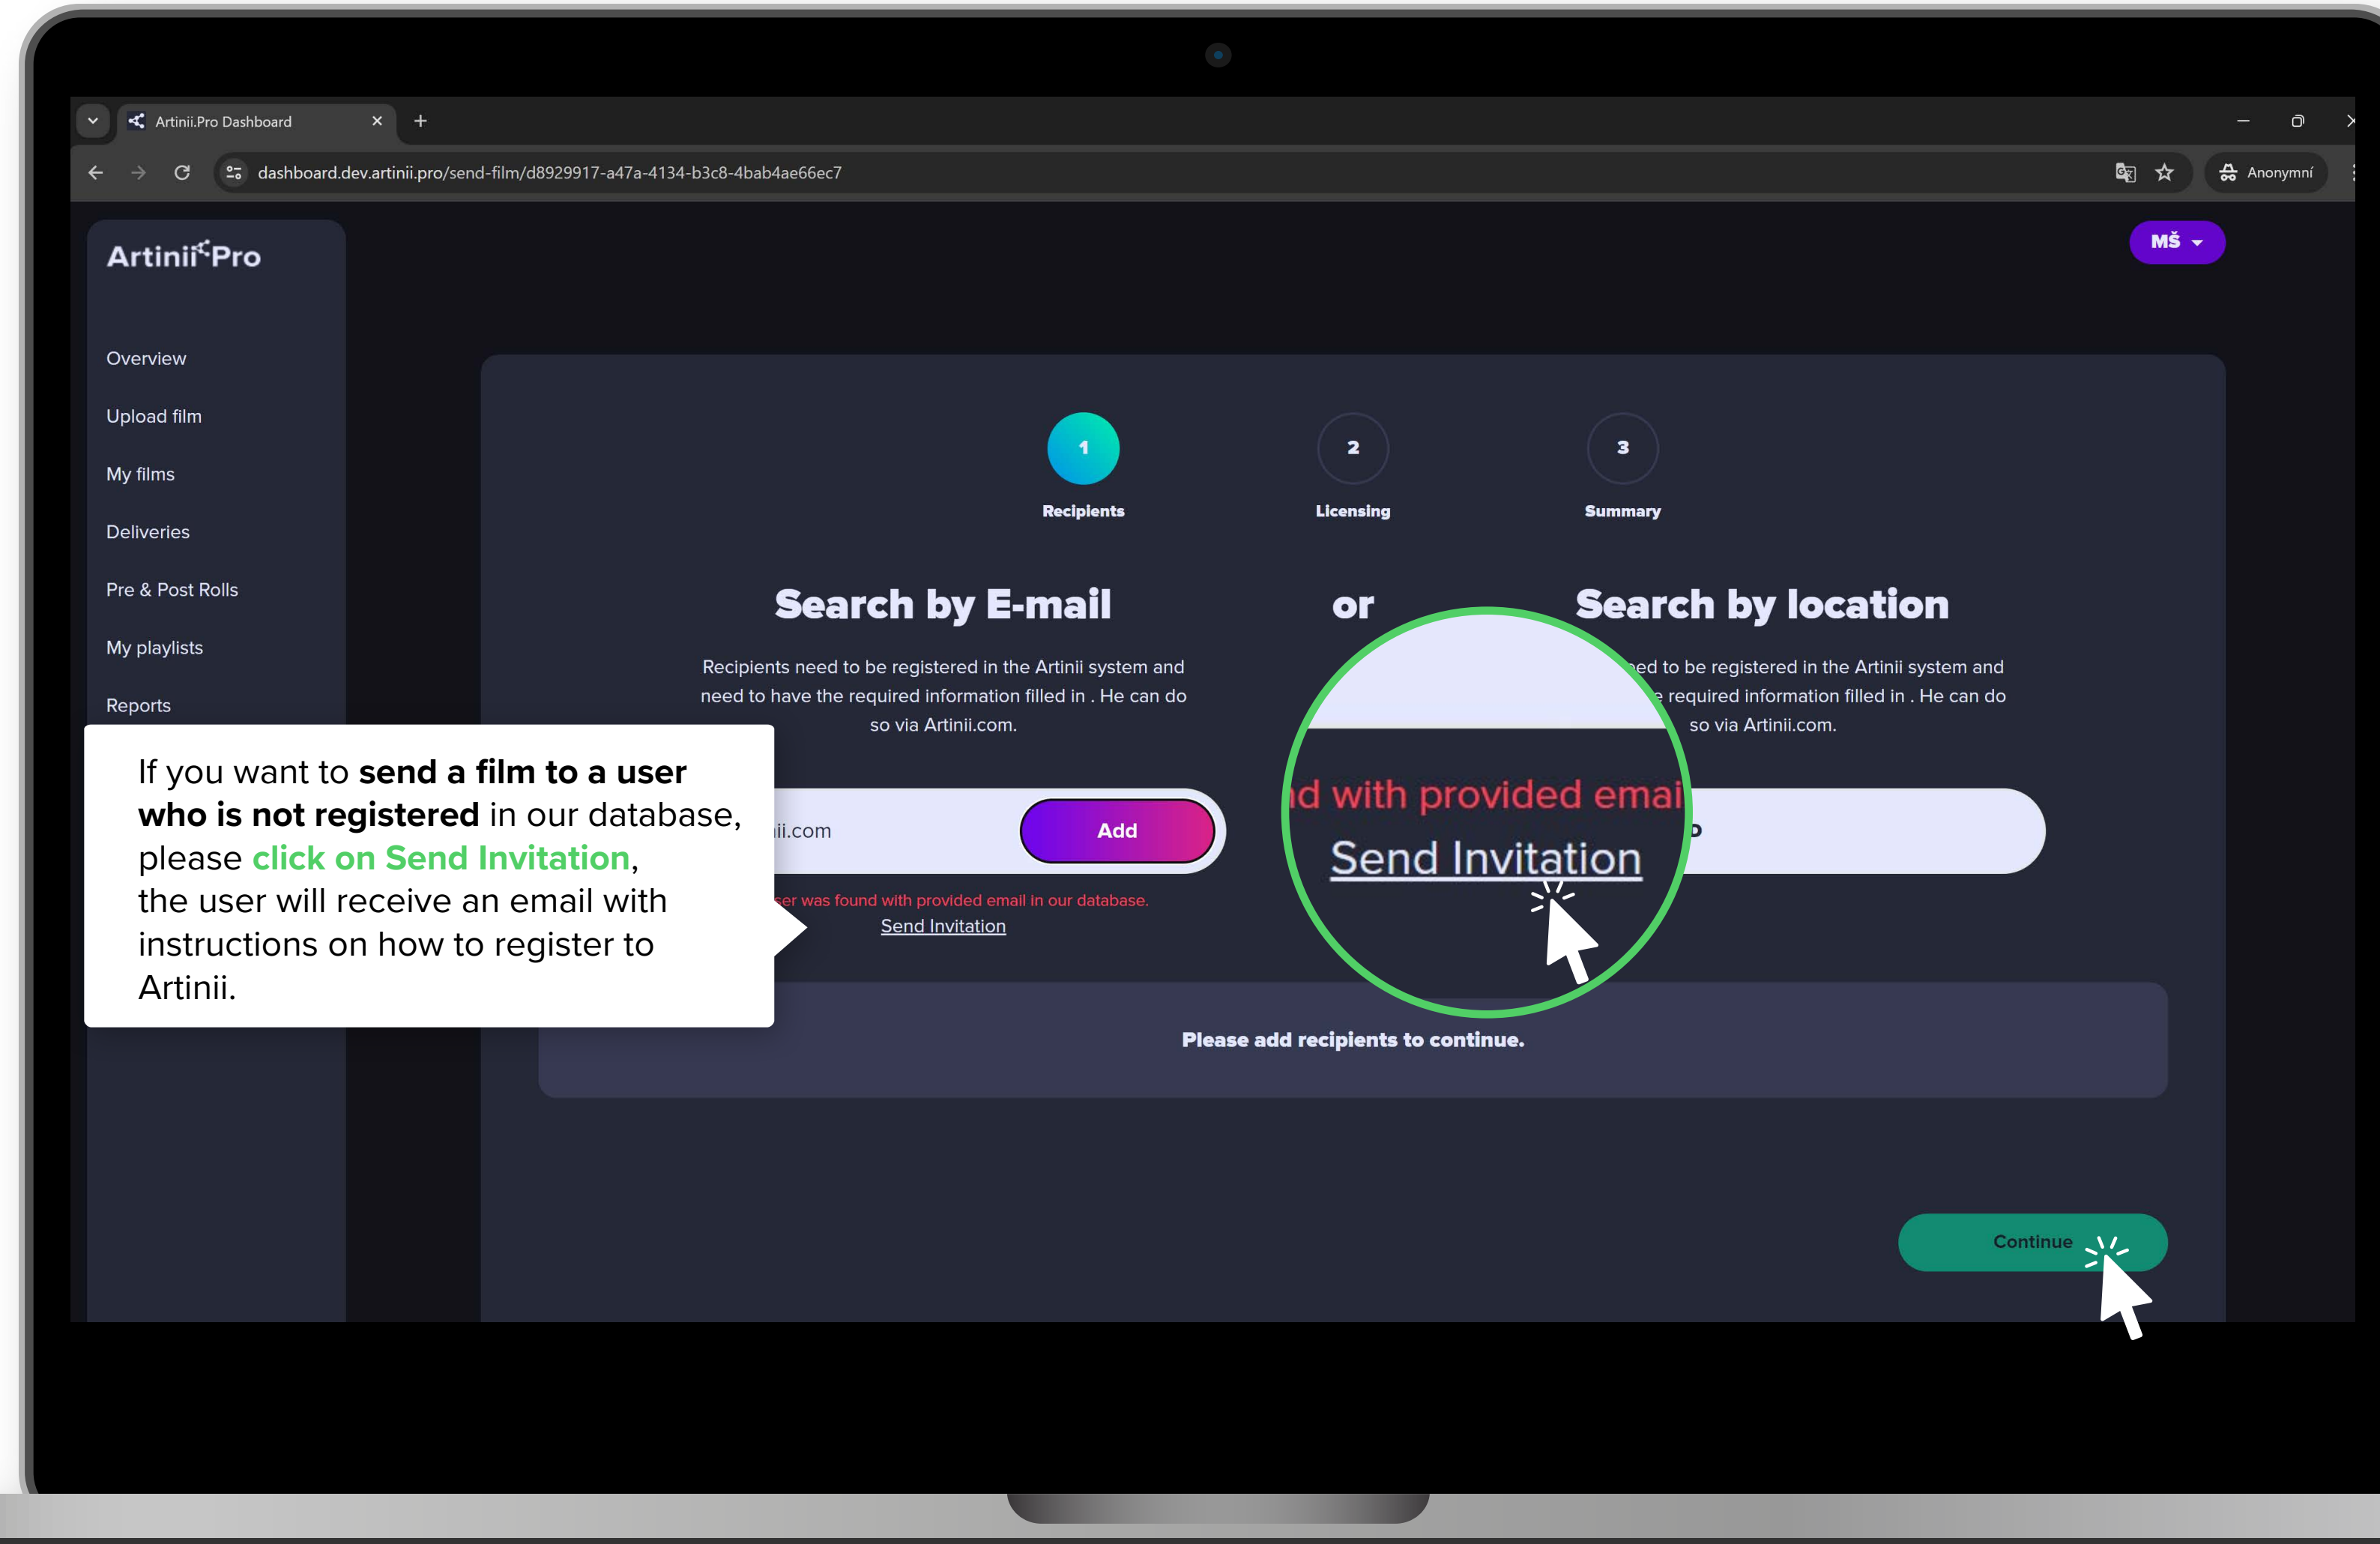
Artinii.Pro Dashboard

dashboard.dev.artinii.pro/send-film/d8929917-a47a-4134-b3c8-4bab4ae66ec7

Anonymní

Artinii Pro

MŠ

Overview

Upload film

My films

Deliveries

Pre & Post Rolls

My playlists

Reports

1
Recipients

2
Licensing

3
Summary

Search by E-mail

or

Search by location

Recipients need to be registered in the Artinii system and need to have the required information filled in . He can do so via Artinii.com.

ed to be registered in the Artinii system and e required information filled in . He can do so via Artinii.com.

ii.com

Add

er was found with provided email in our database.

Send Invitation

d with provided emai

Send Invitation

If you want to **send a film to a user who is not registered** in our database, please click on Send Invitation, the user will receive an email with instructions on how to register to Artinii.

Please add recipients to continue.

Continue